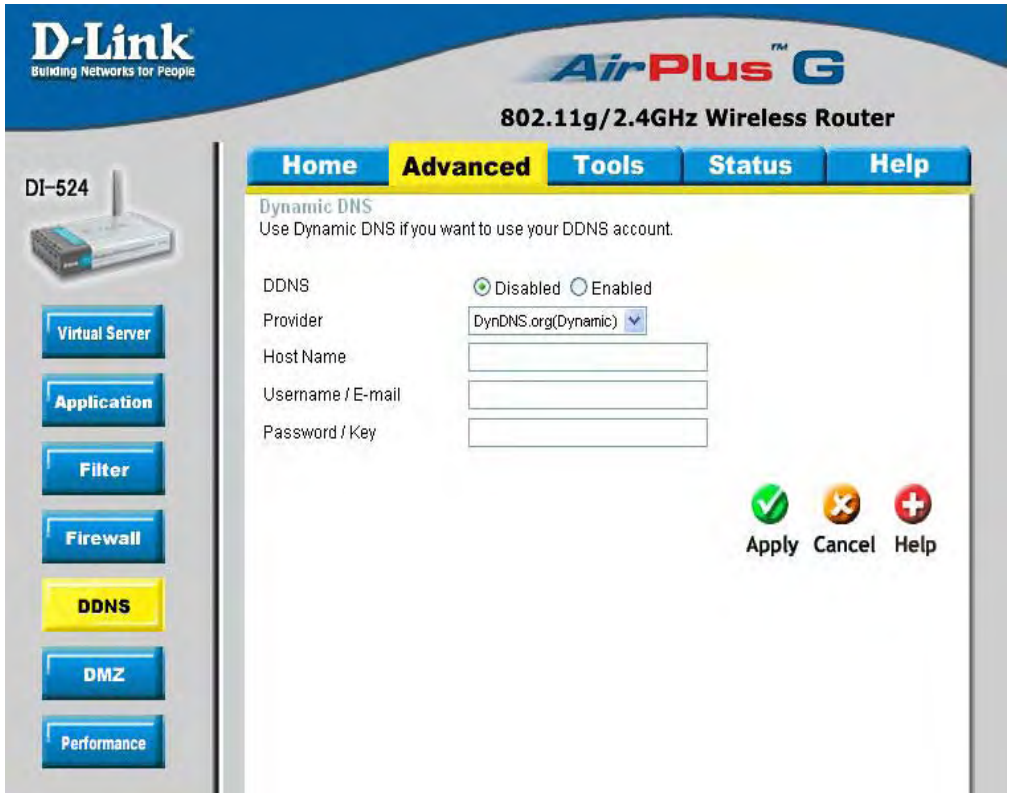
D-Link
Building Networks for People

AirPlus™ G
802.11g/2.4GHz Wireless Router

DI-524

Home | Advanced | Tools | Status | Help

Virtual Server
Application
Filter
Firewall
DDNS
DMZ
Performance

Dynamic DNS
Use Dynamic DNS if you want to use your DDNS account.

DDNS ⊙ Disabled ○ Enabled
Provider DynDNS.org(Dynamic)
Host Name
Username / E-mail
Password / Key

Apply Cancel Help